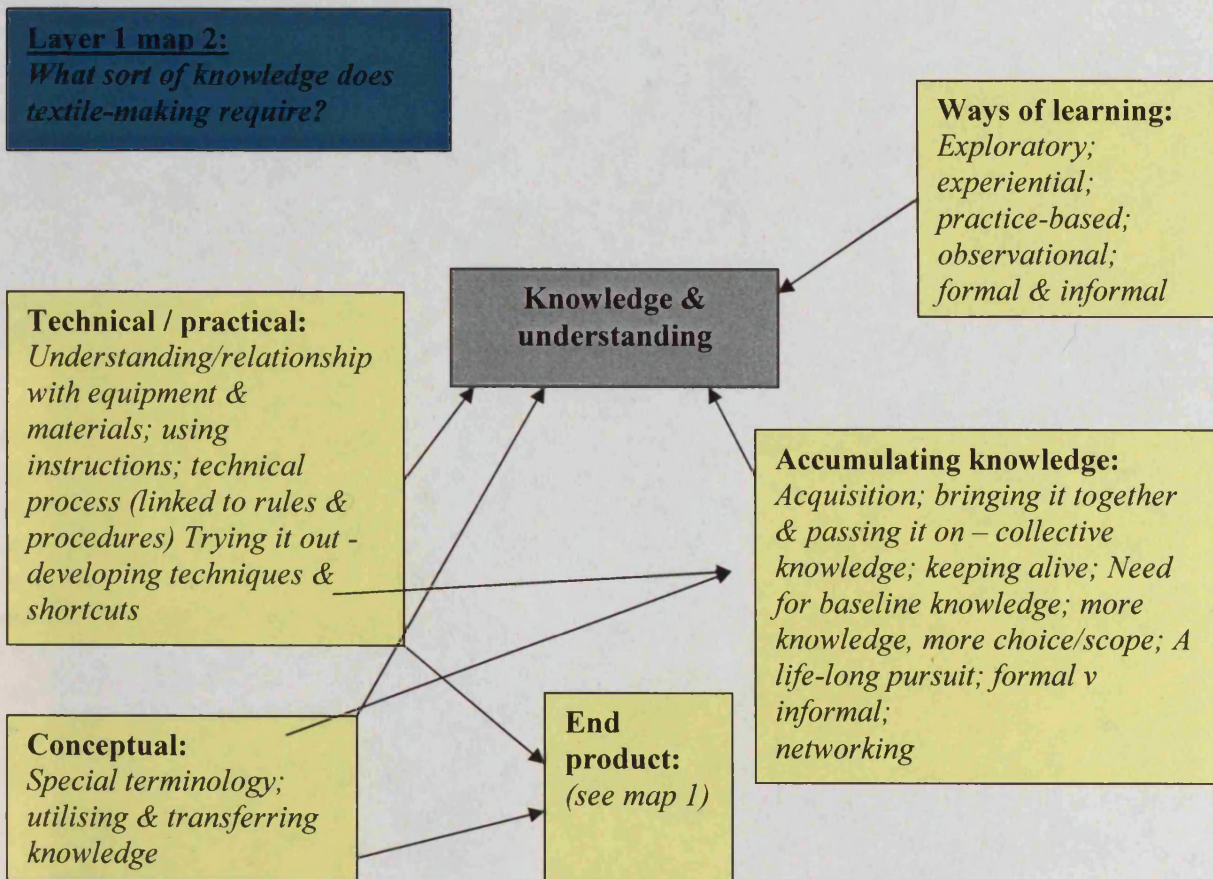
Layer 1 map 2:
What sort of knowledge does textile-making require?

Ways of learning:
Exploratory; experiential; practice-based; observational; formal & informal

Knowledge & understanding

Technical / practical:
Understanding/relationship with equipment & materials; using instructions; technical process (linked to rules & procedures) Trying it out - developing techniques & shortcuts

Accumulating knowledge:
Acquisition; bringing it together & passing it on – collective knowledge; keeping alive; Need for baseline knowledge; more knowledge, more choice/scope; A life-long pursuit; formal v informal;
networking

End product:
(see map 1)

Conceptual:
Special terminology; utilising & transferring knowledge